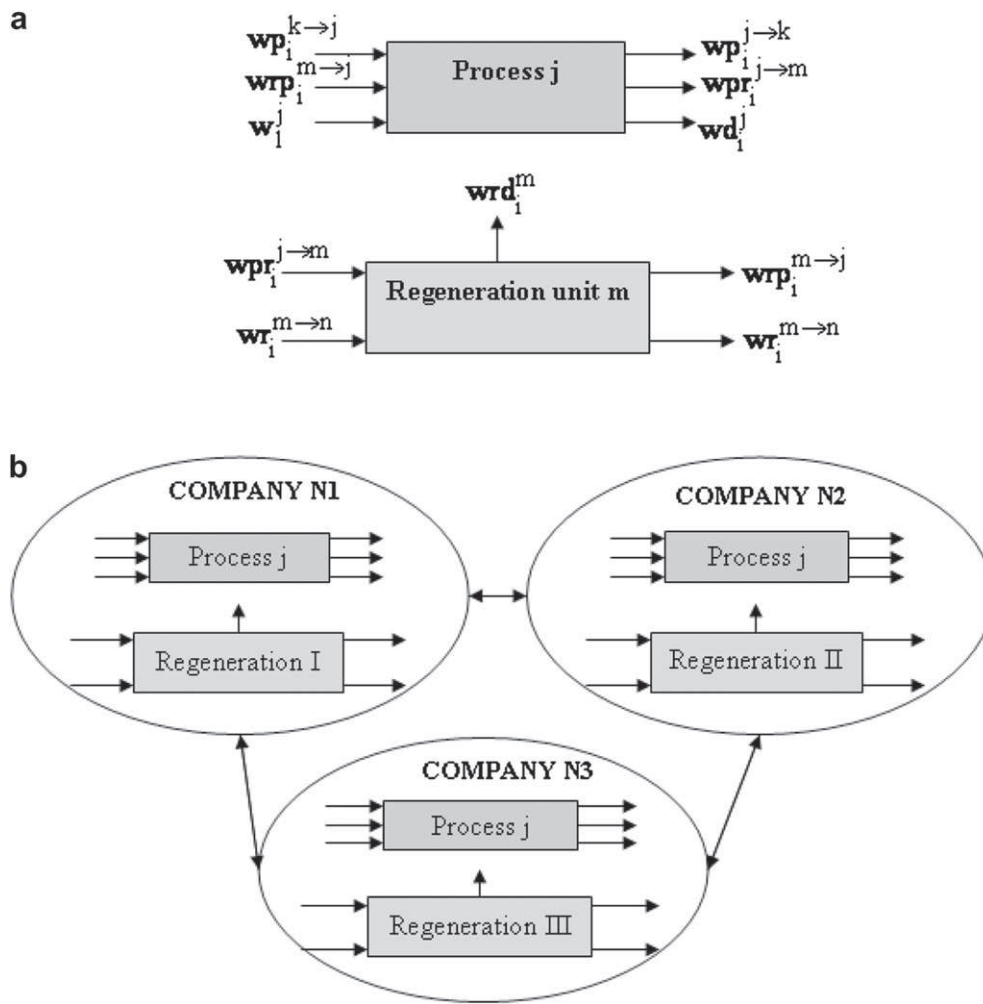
a

$\mathbf{wp}_i^{k\to j}$
$\mathbf{wrp}_i^{m\to j}$
$\mathbf{w}_i^j$

Process j

$\mathbf{wp}_i^{j\to k}$
$\mathbf{wpr}_i^{j\to m}$
$\mathbf{wd}_i^j$

$\mathbf{wrd}_i^m$

$\mathbf{wpr}_i^{j\to m}$
$\mathbf{wr}_i^{m\to n}$

Regeneration unit m

$\mathbf{wrp}_i^{m\to j}$
$\mathbf{wr}_i^{m\to n}$

b

COMPANY N1

Process j

Regeneration I

COMPANY N2

Process j

Regeneration II

COMPANY N3

Process j

Regeneration III